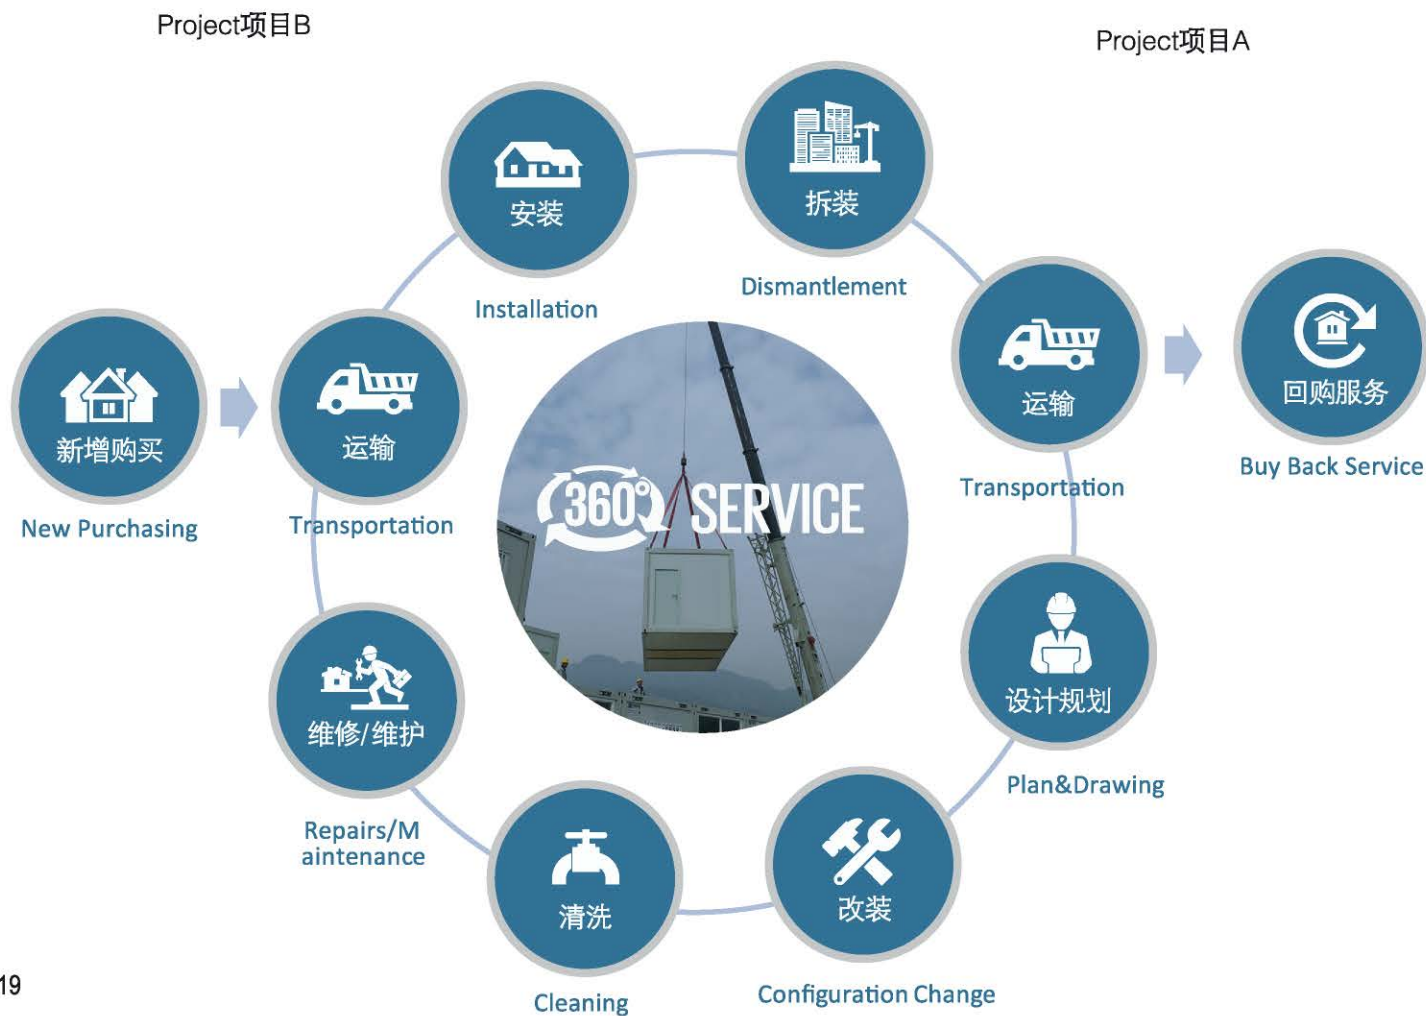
Project项目B

Project项目A

安装

Installation

拆装

Dismantlement

新增购买

New Purchasing

运输

Transportation

360° SERVICE

运输

Transportation

回购服务

Buy Back Service

设计规划

Plan&Drawing

维修/维护

Repairs/Maintenance

清洗

Cleaning

改装

Configuration Change

19